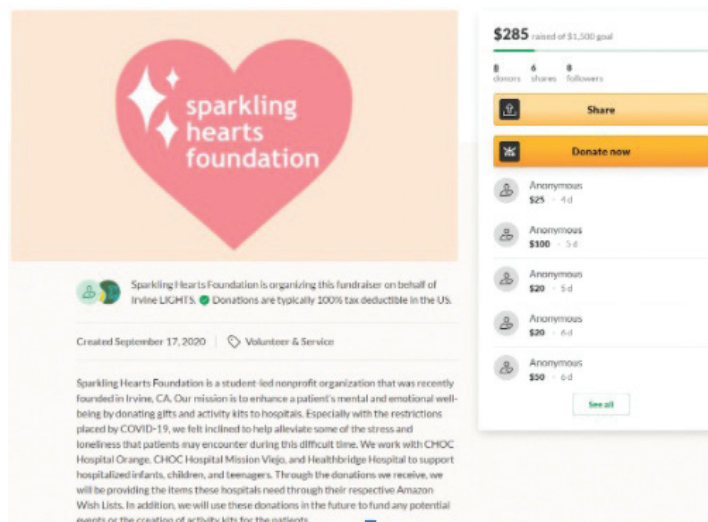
sparkling hearts foundation

Sparkling Hearts Foundation is organizing this fundraiser on behalf of Irvine LIGHTS. Donations are typically 100% tax deductible in the US.

Created September 17, 2020 | Volunteer & Service

Sparkling Hearts Foundation is a student-led nonprofit organization that was recently founded in Irvine, CA. Our mission is to enhance a patient's mental and emotional well-being by donating gifts and activity kits to hospitals. Especially with the restrictions placed by COVID-19, we felt inclined to help alleviate some of the stress and loneliness that patients may encounter during this difficult time. We work with CHOC Hospital Orange, CHOC Hospital Mission Viejo, and Healthbridge Hospital to support hospitalized infants, children, and teenagers. Through the donations we receive, we will be providing the items these hospitals need through their respective Amazon Wish Lists. In addition, we will use these donations in the future to fund any potential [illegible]

$285 raised of $1,500 goal

8 donors | 6 shares | 8 followers

Share

Donate now

Anonymous
$25 · 4 d

Anonymous
$100 · 5 d

Anonymous
$20 · 5 d

Anonymous
$20 · 6 d

Anonymous
$50 · 6 d

See all